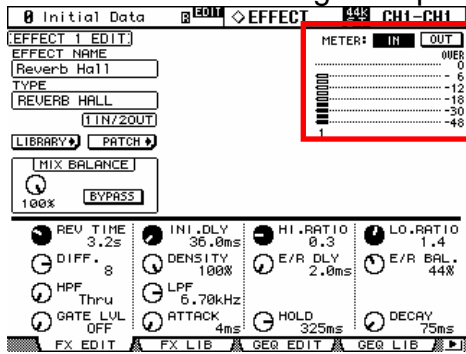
0 Initial Data EDIT ◇EFFECT 44k CH1-CH1

EFFECT 1 EDIT
EFFECT NAME
Reverb Hall
TYPE
REVERB HALL
1IN/2OUT
LIBRARY PATCH
MIX BALANCE
100%
BYPASS

METER: IN OUT
OVER
0
- 6
-12
-18
-30
-48
1

REV TIME 3.2s
INI.DLY 36.0ms
HI.RATIO 0.3
LO.RATIO 1.4
DIFF. 8
DENSITY 100%
E/R DLY 2.0ms
E/R BAL. 44%
HPF Thru
LPF 6.70kHz
GATE LVL OFF
ATTACK 4ms
HOLD 325ms
DECAY 75ms

FX EDIT | FX LIB | GEQ EDIT | GEQ LIB